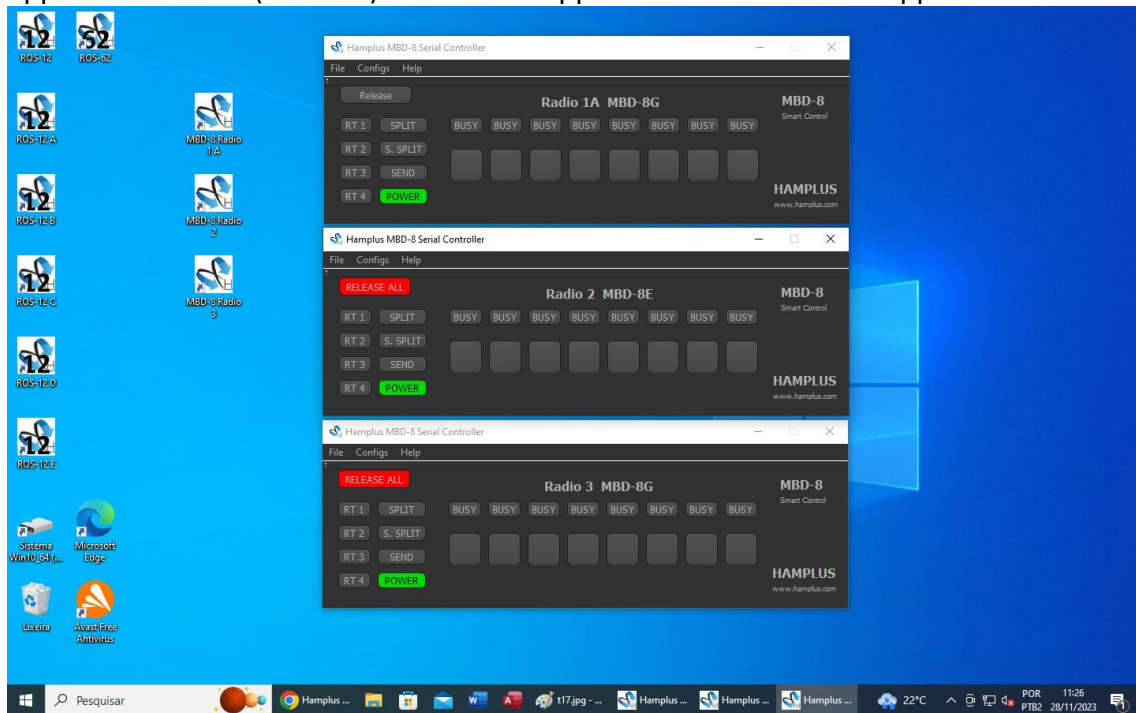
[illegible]

ROS-12 ROS-62

ROS-12 A

MBD-8 Radio 1A

ROS-12 B

MBD-8 Radio 2

ROS-12 C

MBD-8 Radio 3

ROS-12 D

ROS-12 E

Sistema Win10_64 (...

Microsoft Edge

Lixeira

Avast Free Antivirus

Hamplus MBD-8 Serial Controller
File Configs Help

Release
Radio 1A MBD-8G
MBD-8
Smart Control
RT 1 SPLIT
RT 2 S. SPLIT
RT 3 SEND
RT 4 POWER
BUSY BUSY BUSY BUSY BUSY BUSY BUSY BUSY
HAMPLUS
www.hamplus.com

Hamplus MBD-8 Serial Controller
File Configs Help

RELEASE ALL
Radio 2 MBD-8E
MBD-8
Smart Control
RT 1 SPLIT
RT 2 S. SPLIT
RT 3 SEND
RT 4 POWER
BUSY BUSY BUSY BUSY BUSY BUSY BUSY BUSY
HAMPLUS
www.hamplus.com

Hamplus MBD-8 Serial Controller
File Configs Help

RELEASE ALL
Radio 3 MBD-8G
MBD-8
Smart Control
RT 1 SPLIT
RT 2 S. SPLIT
RT 3 SEND
RT 4 POWER
BUSY BUSY BUSY BUSY BUSY BUSY BUSY BUSY
HAMPLUS
www.hamplus.com

Pesquisar
Hamplus ...
t17.jpg - ...
Hamplus ...
Hamplus ...
Hamplus ...
22°C
POR PTB2
11:26 28/11/2023